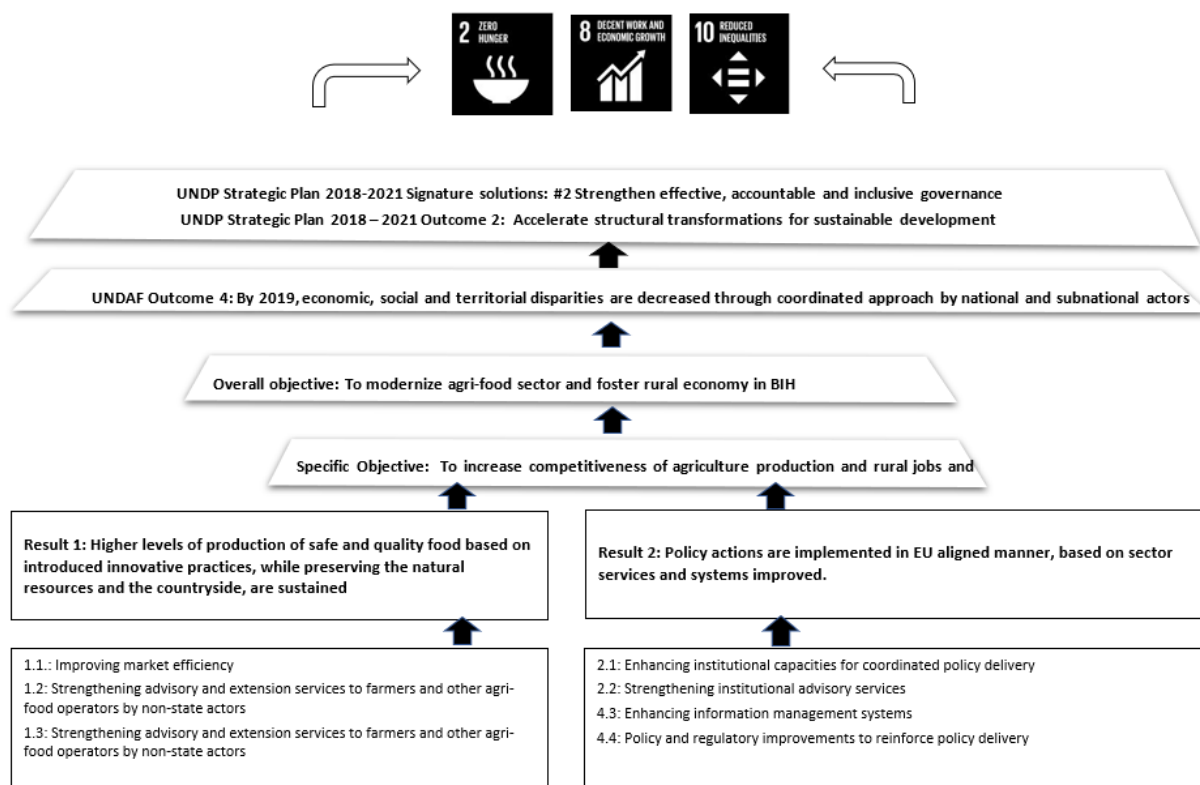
2 ZERO HUNGER

8 DECENT WORK AND ECONOMIC GROWTH

10 REDUCED INEQUALITIES

UNDP Strategic Plan 2018-2021 Signature solutions: #2 Strengthen effective, accountable and inclusive governance

UNDP Strategic Plan 2018 – 2021 Outcome 2: Accelerate structural transformations for sustainable development

UNDAF Outcome 4: By 2019, economic, social and territorial disparities are decreased through coordinated approach by national and subnational actors

Overall objective: To modernize agri-food sector and foster rural economy in BIH

Specific Objective: To increase competitiveness of agriculture production and rural jobs and

Result 1: Higher levels of production of safe and quality food based on introduced innovative practices, while preserving the natural resources and the countryside, are sustained

Result 2: Policy actions are implemented in EU aligned manner, based on sector services and systems improved.

1.1.: Improving market efficiency

1.2: Strengthening advisory and extension services to farmers and other agri-food operators by non-state actors

1.3: Strengthening advisory and extension services to farmers and other agri-food operators by non-state actors

2.1: Enhancing institutional capacities for coordinated policy delivery

2.2: Strengthening institutional advisory services

4.3: Enhancing information management systems

4.4: Policy and regulatory improvements to reinforce policy delivery